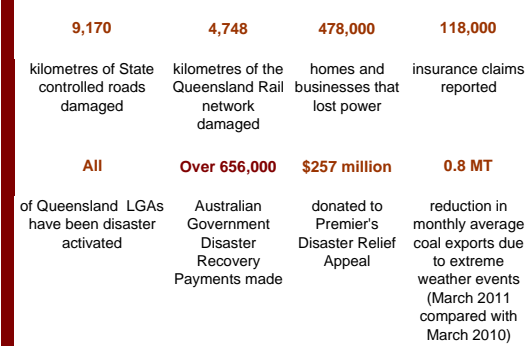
| 9,170 | 4,748 | 478,000 | 118,000 |
|---|---|---|---|
| kilometres of State controlled roads damaged | kilometres of the Queensland Rail network damaged | homes and businesses that lost power | insurance claims reported |
| All | Over 656,000 | $257 million | 0.8 MT |
| of Queensland LGAs have been disaster activated | Australian Government Disaster Recovery Payments made | donated to Premier's Disaster Relief Appeal | reduction in monthly average coal exports due to extreme weather events (March 2011 compared with March 2010) |